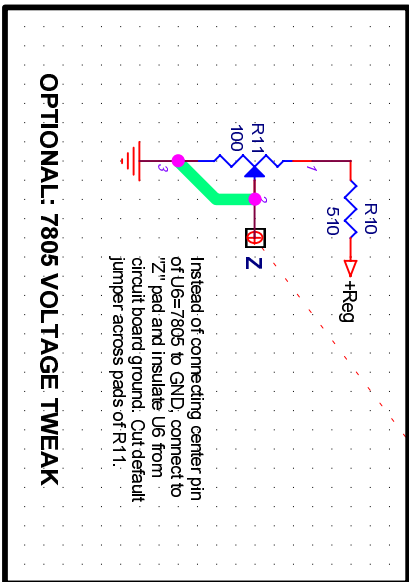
OPTIONAL: 7805 VOLTAGE TWEAK

R11
100

3

2

1

R10
510

+Reg

Z

Instead of connecting center pin of U6=7805 to GND, connect to "Z" pad and insulate U6 from circuit board ground. Cut default jumper across pads of R11.